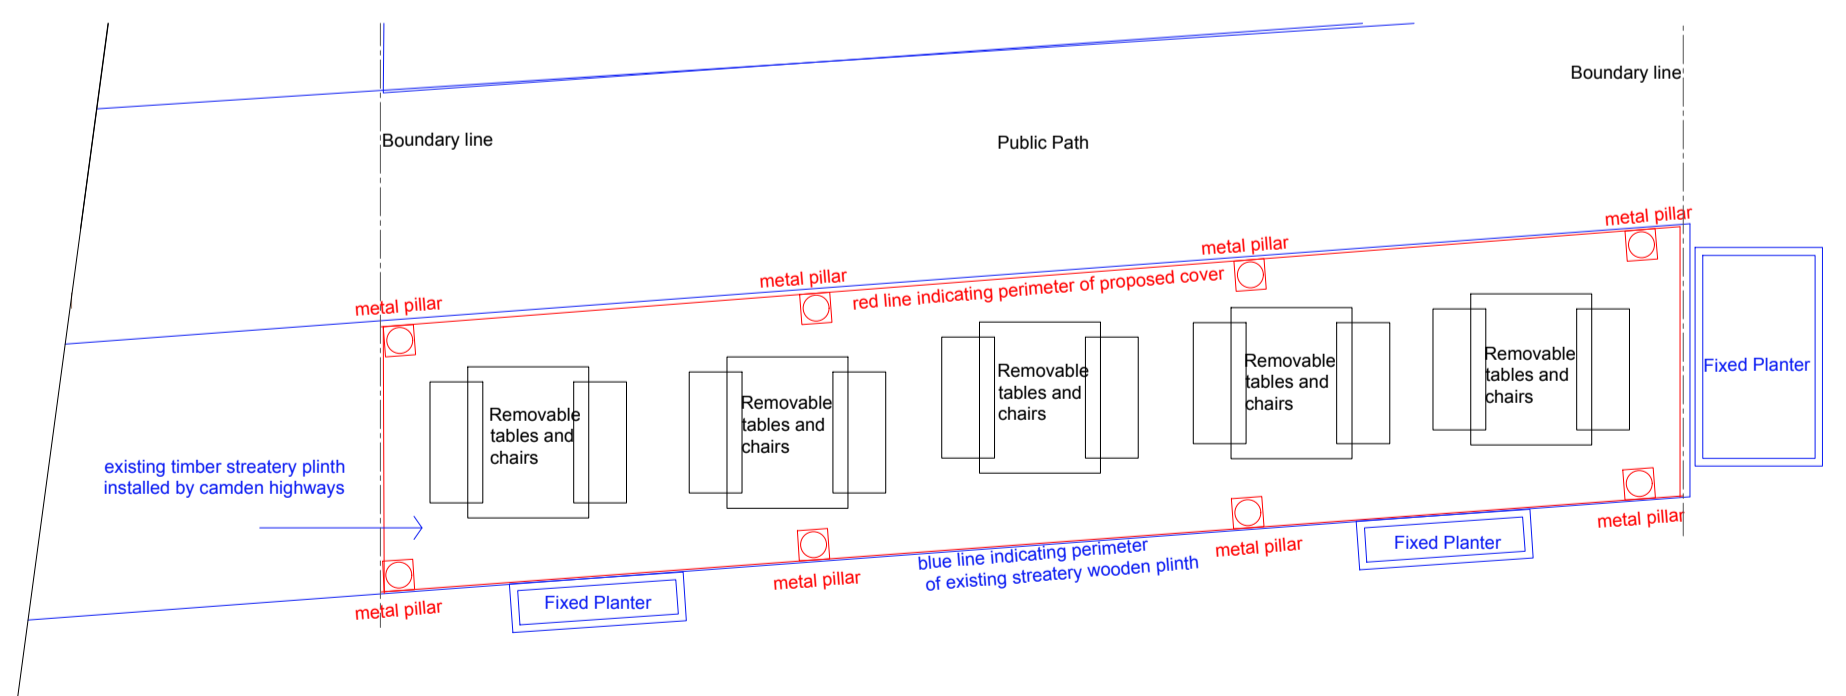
Boundary line

Boundary line

Public Path

metal pillar

metal pillar

metal pillar

metal pillar

red line indicating perimeter of proposed cover

Removable tables and chairs

Removable tables and chairs

Removable tables and chairs

Removable tables and chairs

Removable tables and chairs

Fixed Planter

existing timber streatery plinth installed by camden highways

metal pillar

metal pillar

blue line indicating perimeter of existing streatery wooden plinth

metal pillar

metal pillar

Fixed Planter

Fixed Planter